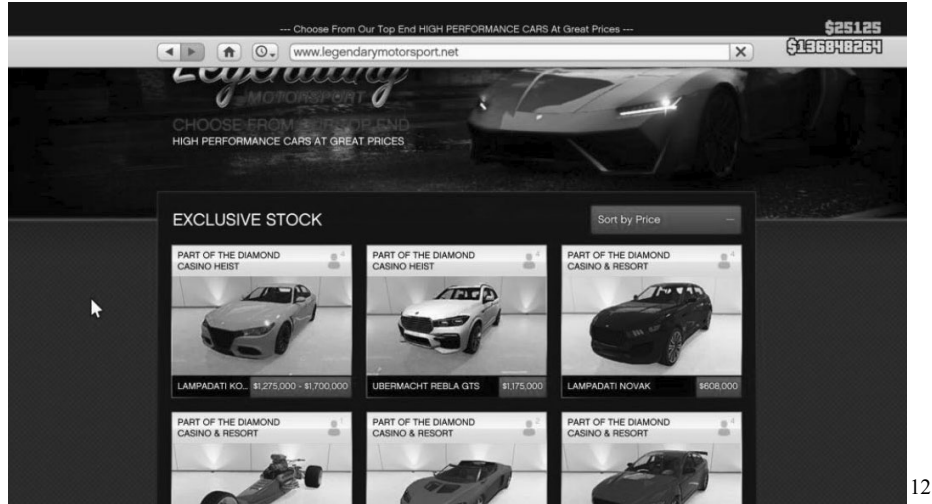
--- Choose From Our Top End HIGH PERFORMANCE CARS At Great Prices ---

$25125
$136848264

www.legendarymotorsport.net

Legendary
MOTORSPORT

CHOOSE FROM OUR TOP END
HIGH PERFORMANCE CARS AT GREAT PRICES

EXCLUSIVE STOCK

Sort by Price

PART OF THE DIAMOND CASINO HEIST 4

LAMPADATI KO... $1,275,000 - $1,700,000

PART OF THE DIAMOND CASINO HEIST 4

UBERMACHT REBLA GTS $1,175,000

PART OF THE DIAMOND CASINO & RESORT 4

LAMPADATI NOVAK $608,000

PART OF THE DIAMOND CASINO & RESORT 1

PART OF THE DIAMOND CASINO & RESORT 2

PART OF THE DIAMOND CASINO & RESORT 4

12